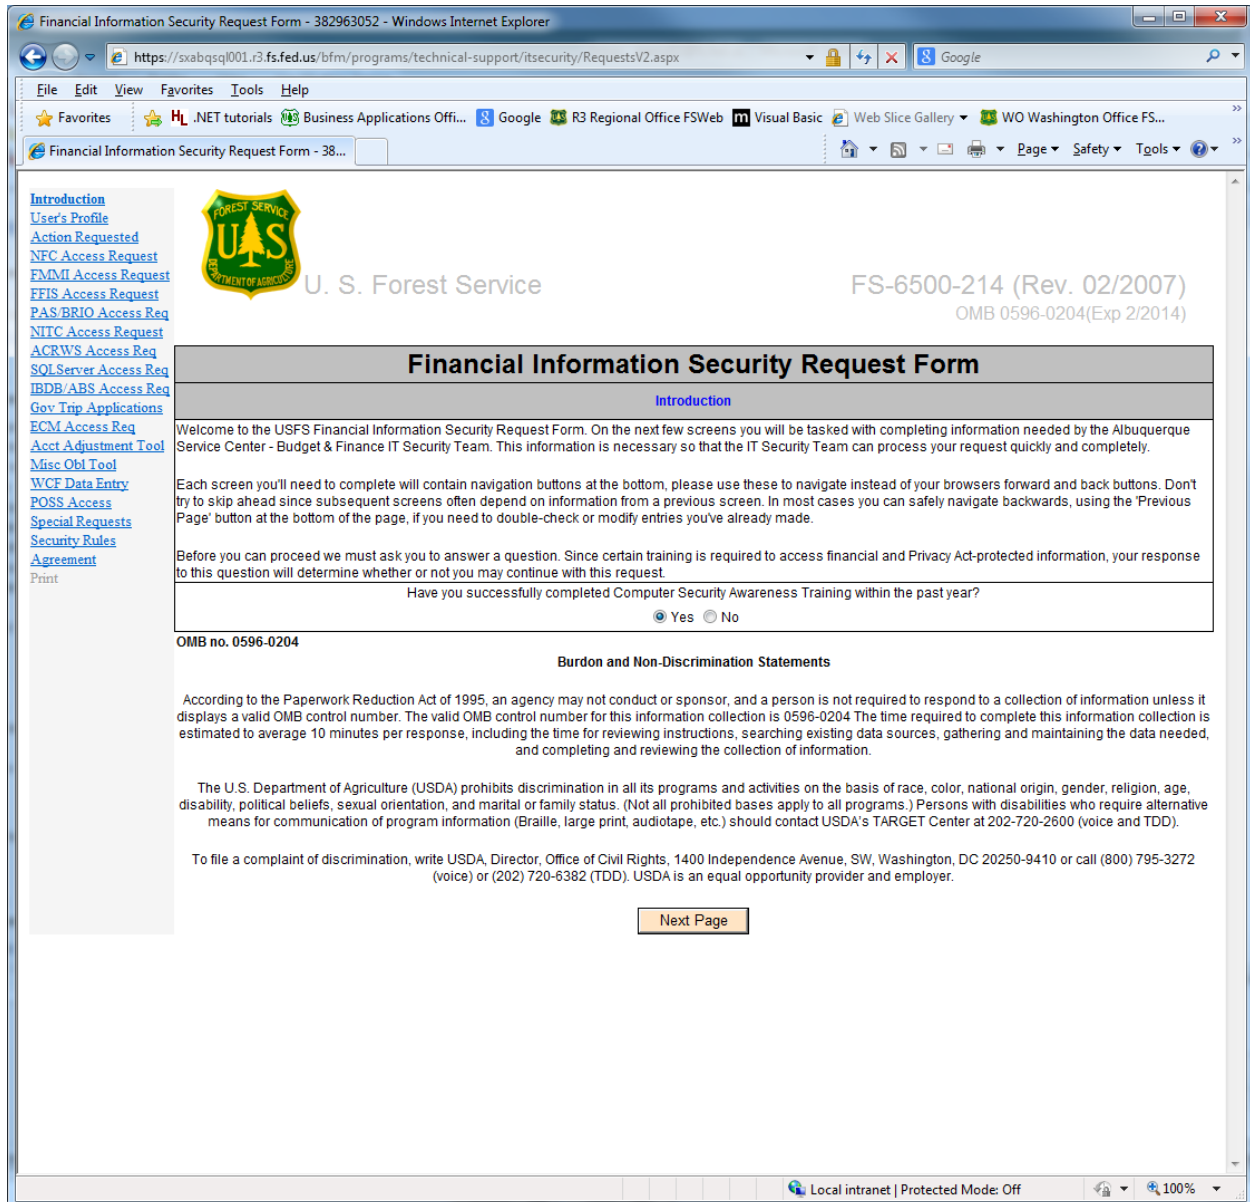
Financial Information Security Request Form - 382963052 - Windows Internet Explorer

https://sxabqsql001.r3.fs.fed.us/bfm/programs/technical-support/itsecurity/RequestsV2.aspx

Google

File Edit View Favorites Tools Help

Favorites .NET tutorials Business Applications Offi... Google R3 Regional Office FSWeb Visual Basic Web Slice Gallery WO Washington Office FS...

Financial Information Security Request Form - 38...

Page Safety Tools

Introduction
User's Profile
Action Requested
NFC Access Request
FMMI Access Request
FFIS Access Request
PAS/BRIO Access Req
NITC Access Request
ACRWS Access Req
SQLServer Access Req
IBDB/ABS Access Req
Gov Trip Applications
ECM Access Req
Acct Adjustment Tool
Misc Obl Tool
WCF Data Entry
POSS Access
Special Requests
Security Rules
Agreement
Print

FOREST SERVICE
U.S.
DEPARTMENT OF AGRICULTURE

U. S. Forest Service

FS-6500-214 (Rev. 02/2007)
OMB 0596-0204(Exp 2/2014)

Financial Information Security Request Form

Introduction

Welcome to the USFS Financial Information Security Request Form. On the next few screens you will be tasked with completing information needed by the Albuquerque Service Center - Budget & Finance IT Security Team. This information is necessary so that the IT Security Team can process your request quickly and completely.

Each screen you'll need to complete will contain navigation buttons at the bottom, please use these to navigate instead of your browsers forward and back buttons. Don't try to skip ahead since subsequent screens often depend on information from a previous screen. In most cases you can safely navigate backwards, using the 'Previous Page' button at the bottom of the page, if you need to double-check or modify entries you've already made.

Before you can proceed we must ask you to answer a question. Since certain training is required to access financial and Privacy Act-protected information, your response to this question will determine whether or not you may continue with this request.

Have you successfully completed Computer Security Awareness Training within the past year?

Yes No

OMB no. 0596-0204

Burdon and Non-Discrimination Statements

According to the Paperwork Reduction Act of 1995, an agency may not conduct or sponsor, and a person is not required to respond to a collection of information unless it displays a valid OMB control number. The valid OMB control number for this information collection is 0596-0204 The time required to complete this information collection is estimated to average 10 minutes per response, including the time for reviewing instructions, searching existing data sources, gathering and maintaining the data needed, and completing and reviewing the collection of information.

The U.S. Department of Agriculture (USDA) prohibits discrimination in all its programs and activities on the basis of race, color, national origin, gender, religion, age, disability, political beliefs, sexual orientation, and marital or family status. (Not all prohibited bases apply to all programs.) Persons with disabilities who require alternative means for communication of program information (Braille, large print, audiotape, etc.) should contact USDA's TARGET Center at 202-720-2600 (voice and TDD).

To file a complaint of discrimination, write USDA, Director, Office of Civil Rights, 1400 Independence Avenue, SW, Washington, DC 20250-9410 or call (800) 795-3272 (voice) or (202) 720-6382 (TDD). USDA is an equal opportunity provider and employer.

Next Page

Local intranet | Protected Mode: Off
100%